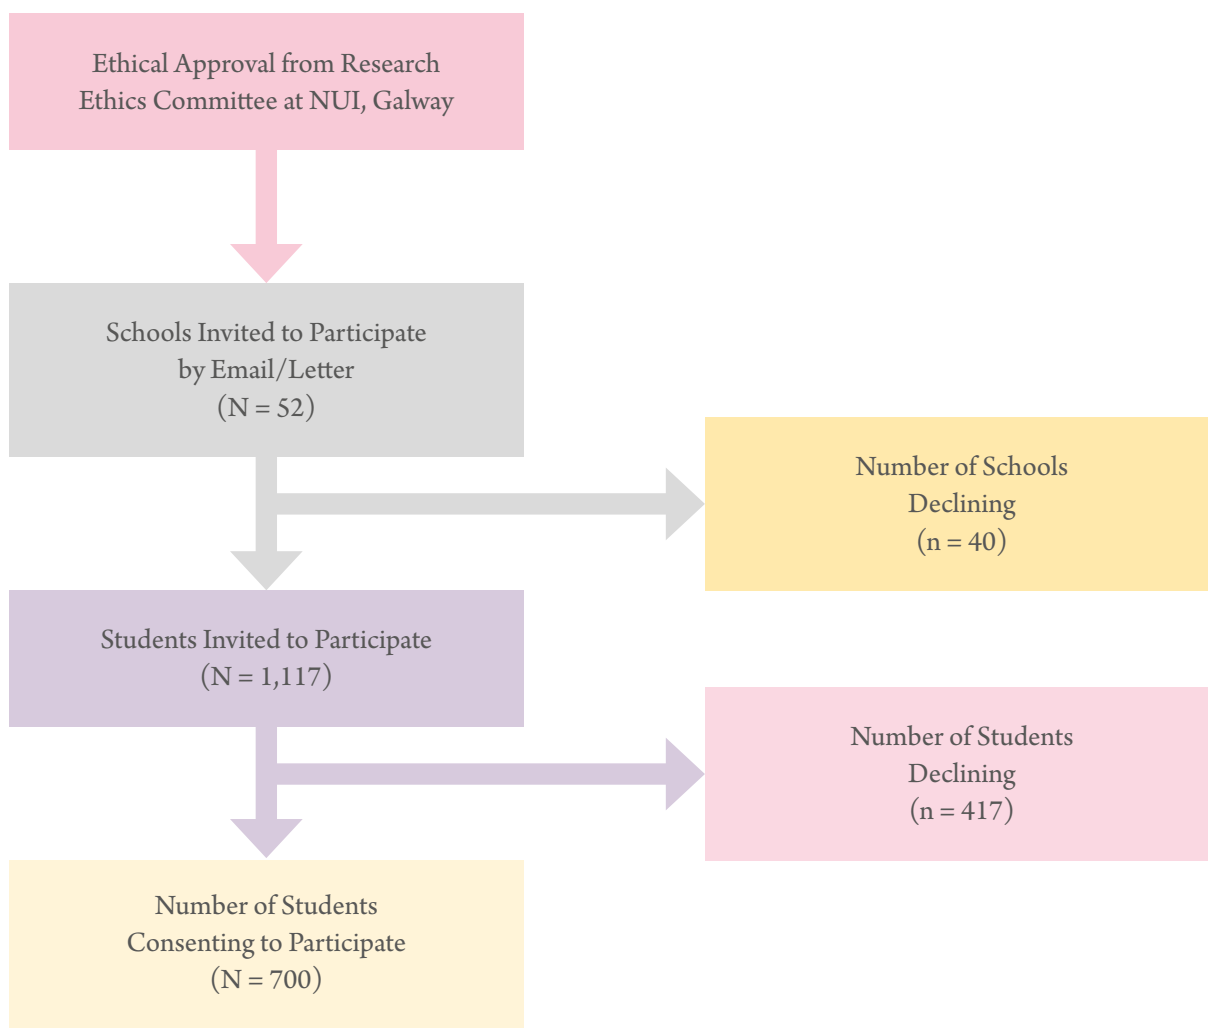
Ethical Approval from Research Ethics Committee at NUI, Galway

Schools Invited to Participate by Email/Letter (N = 52)

Number of Schools Declining (n = 40)

Students Invited to Participate (N = 1,117)

Number of Students Declining (n = 417)

Number of Students Consenting to Participate (N = 700)